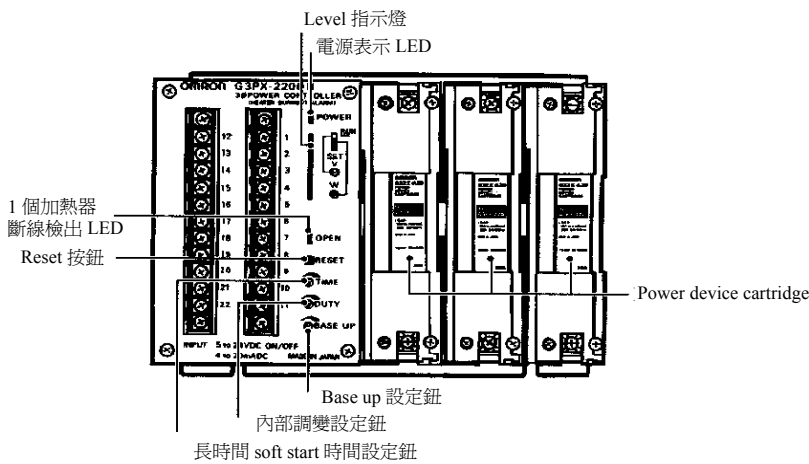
Level 指示燈
電源表示 LED

OMRON G3PX-220 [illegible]
3ΦPOWER CONTROLLER
(HEATER BURNOUT ALARM)
POWER
RUN
SET
V
W
12
13
14
15
16
17
18
19
20
21
22
1
2
3
4
5
6
7
8
9
10
11
OPEN
RESET
TIME
DUTY
BASE UP
INPUT 5 to 24VDC ON/OFF
4 to 20mADC
MADE IN JAPAN

1 個加熱器
斷線檢出 LED
Reset 按鈕
Power device cartridge
Base up 設定鈕
內部調變設定鈕
長時間 soft start 時間設定鈕